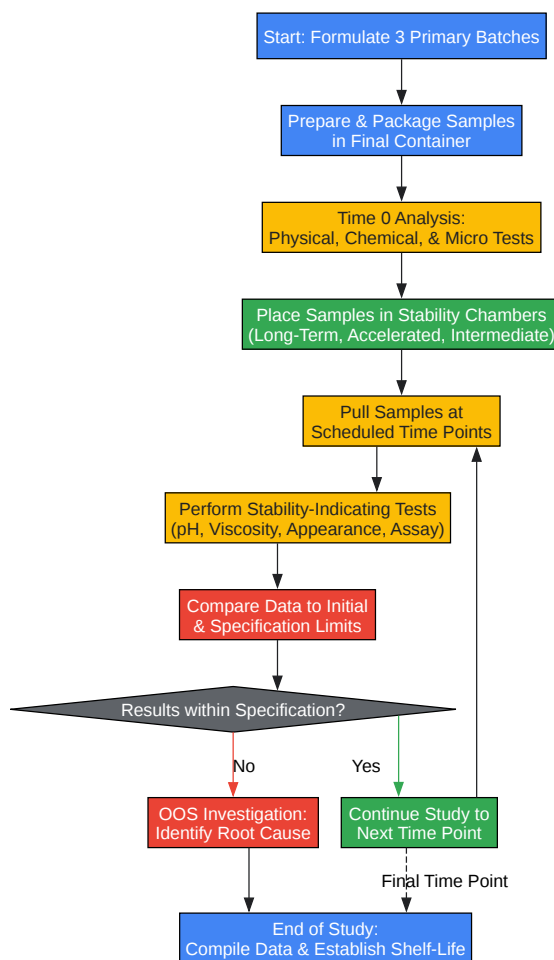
Start: Formulate 3 Primary Batches

Prepare & Package Samples in Final Container

Time 0 Analysis: Physical, Chemical, & Micro Tests

Place Samples in Stability Chambers (Long-Term, Accelerated, Intermediate)

Pull Samples at Scheduled Time Points

Perform Stability-Indicating Tests (pH, Viscosity, Appearance, Assay)

Compare Data to Initial & Specification Limits

Results within Specification?

No

Yes

OOS Investigation: Identify Root Cause

Continue Study to Next Time Point

Final Time Point

End of Study: Compile Data & Establish Shelf-Life